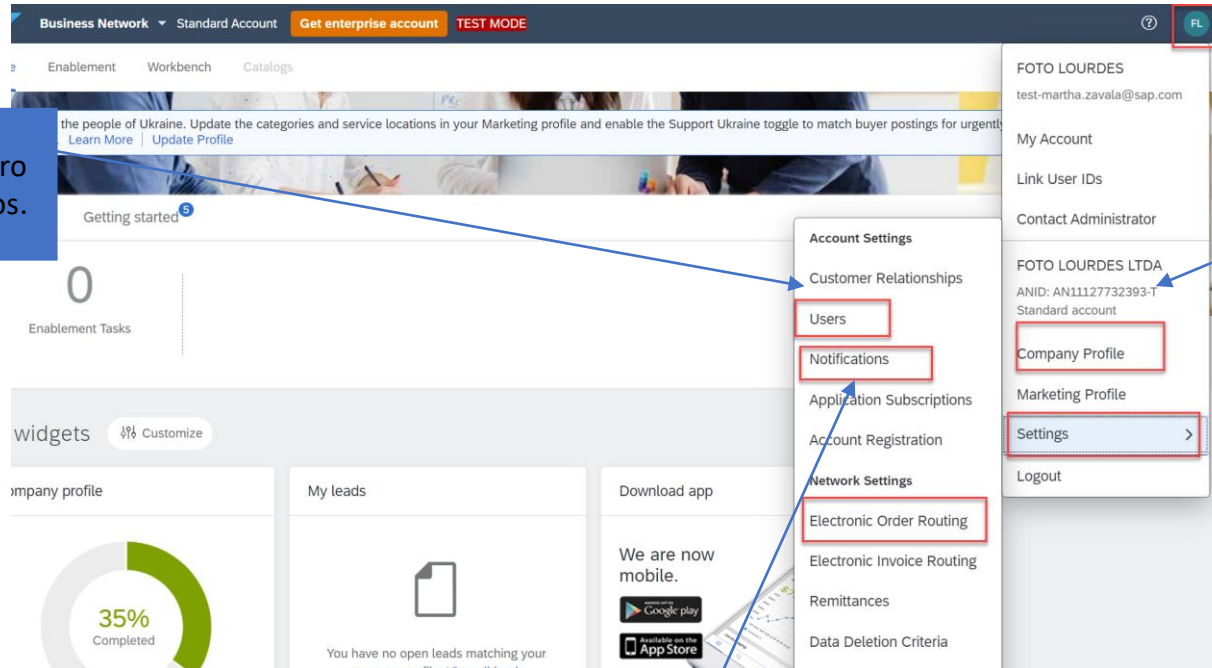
Business Network ▾ Standard Account Get enterprise account TEST MODE

FL

e Enablement Workbench Catalogs

the people of Ukraine. Update the categories and service locations in your Marketing profile and enable the Support Ukraine toggle to match buyer postings for urgently
Learn More | Update Profile

ro
os.

Getting started 5

0
Enablement Tasks

widgets Customize

ompany profile

35%
Completed

My leads

You have no open leads matching your

Download app

We are now mobile.

Google play

App Store

Account Settings
Customer Relationships
Users
Notifications
Application Subscriptions
Account Registration
Network Settings
Electronic Order Routing
Electronic Invoice Routing
Remittances
Data Deletion Criteria

FOTO LOURDES
test-martha.zavala@sap.com
My Account
Link User IDs
Contact Administrator
FOTO LOURDES LTDA
ANID: AN11127732393-T
Standard account
Company Profile
Marketing Profile
Settings >
Logout